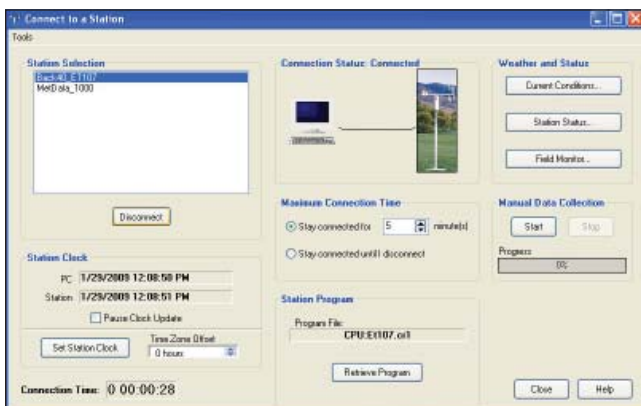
Connect to a Station
Tools

Station Selection
Back40_ET107
MetData_1000

Disconnect

Station Clock
PC 1/29/2009 12:08:50 PM
Station 1/29/2009 12:08:51 PM
Pause Clock Update
Set Station Clock
Time Zone Offset
0 hours

Connection Time: 0 00:00:28

Connection Status: Connected

Maximum Connection Time
Stay connected for 5 minute(s)
Stay connected until I disconnect

Station Program
Program File:
CPU:Et107.cr1
Retrieve Program

Weather and Status
Current Conditions...
Station Status...
Field Monitor...

Manual Data Collection
Start
Stop
Progress
0%

Close
Help